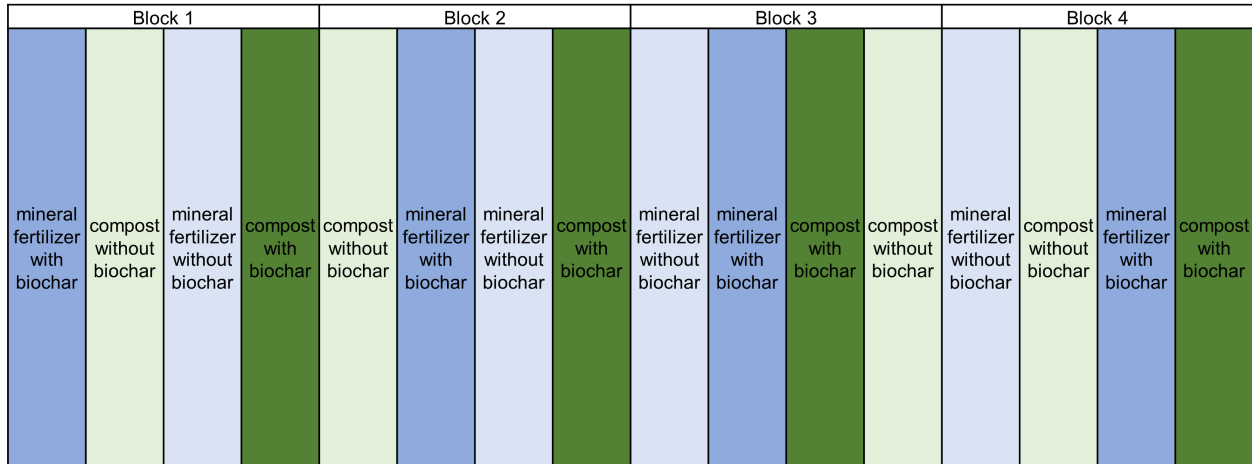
| Block 1 | | | | Block 2 | | | | Block 3 | | | | Block 4 | | | |
|---|---|---|---|---|---|---|---|---|---|---|---|---|---|---|---|
| mineral fertilizer with biochar | compost without biochar | mineral fertilizer without biochar | compost with biochar | compost without biochar | mineral fertilizer with biochar | mineral fertilizer without biochar | compost with biochar | mineral fertilizer without biochar | mineral fertilizer with biochar | compost with biochar | compost without biochar | mineral fertilizer without biochar | compost without biochar | mineral fertilizer with biochar | compost with biochar |